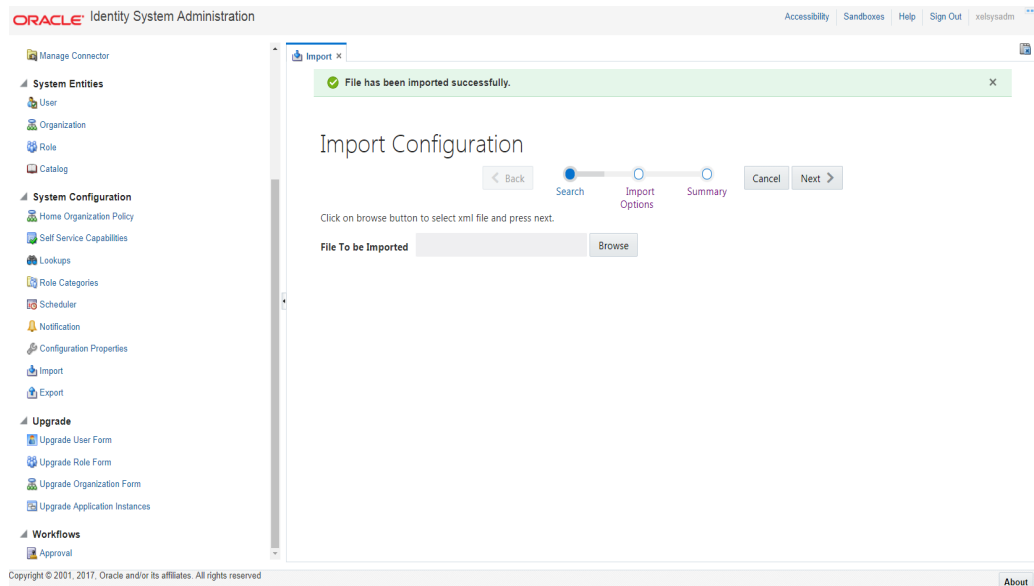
ORACLE Identity System Administration

Accessibility | Sandboxes | Help | Sign Out | xelsysadm

Manage Connector

System Entities
User
Organization
Role
Catalog

System Configuration
Home Organization Policy
Self Service Capabilities
Lookups
Role Categories
Scheduler
Notification
Configuration Properties
Import
Export

Upgrade
Upgrade User Form
Upgrade Role Form
Upgrade Organization Form
Upgrade Application Instances

Workflows
Approval

Import ×

File has been imported successfully. ×

Import Configuration

< Back
Search
Import Options
Summary
Cancel
Next >

Click on browse button to select xml file and press next.

File To be Imported
Browse

Copyright © 2001, 2017, Oracle and/or its affiliates. All rights reserved

About